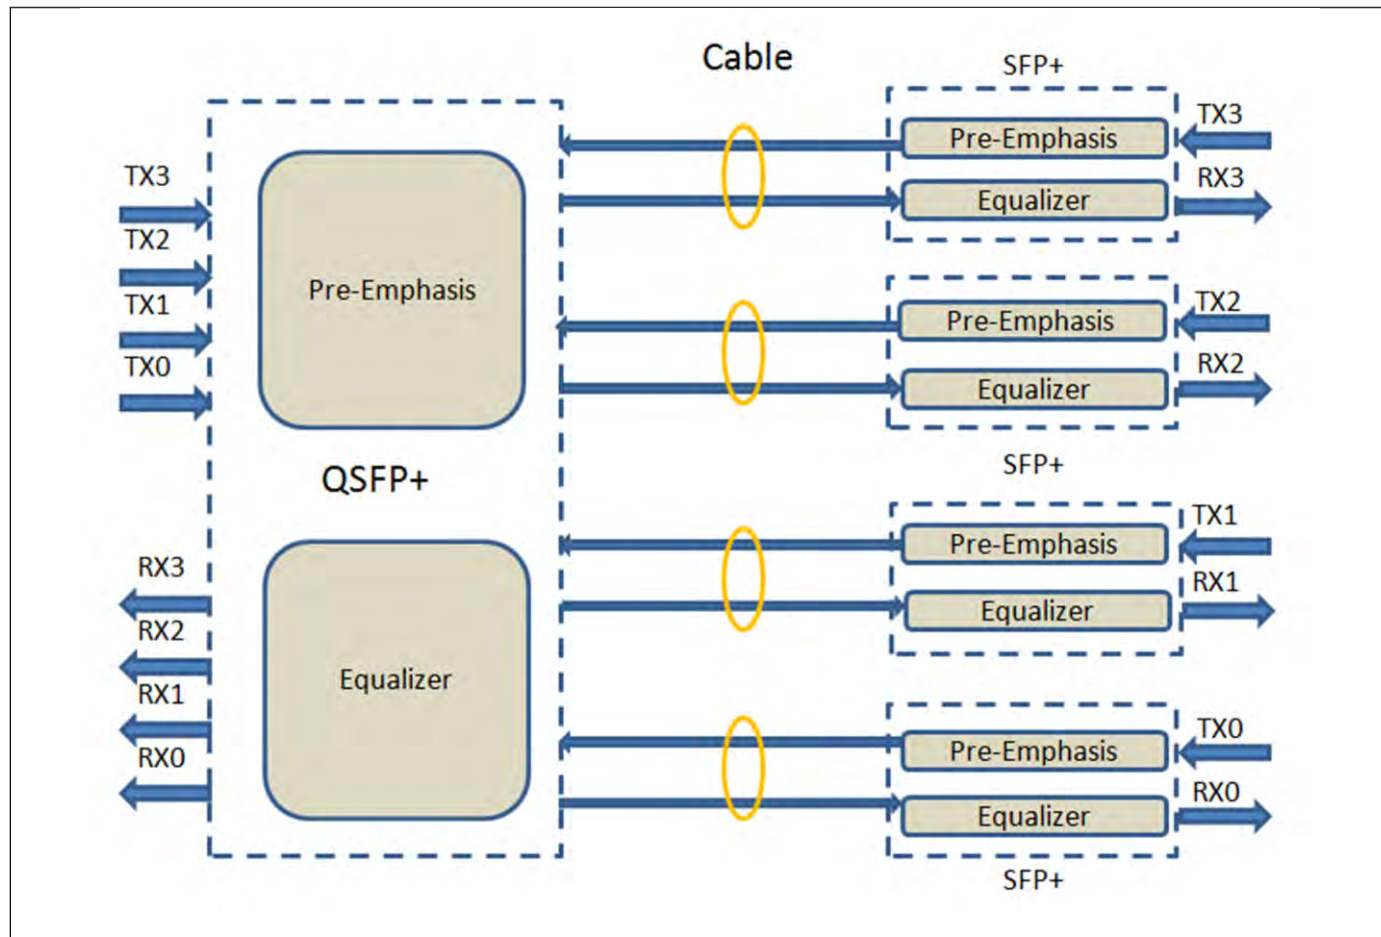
Cable

SFP+

TX3
TX2
TX1
TX0

Pre-Emphasis

QSFP+

RX3
RX2
RX1
RX0

Equalizer

Pre-Emphasis
TX3
Equalizer
RX3

Pre-Emphasis
TX2
Equalizer
RX2

SFP+

Pre-Emphasis
TX1
Equalizer
RX1

Pre-Emphasis
TX0
Equalizer
RX0

SFP+